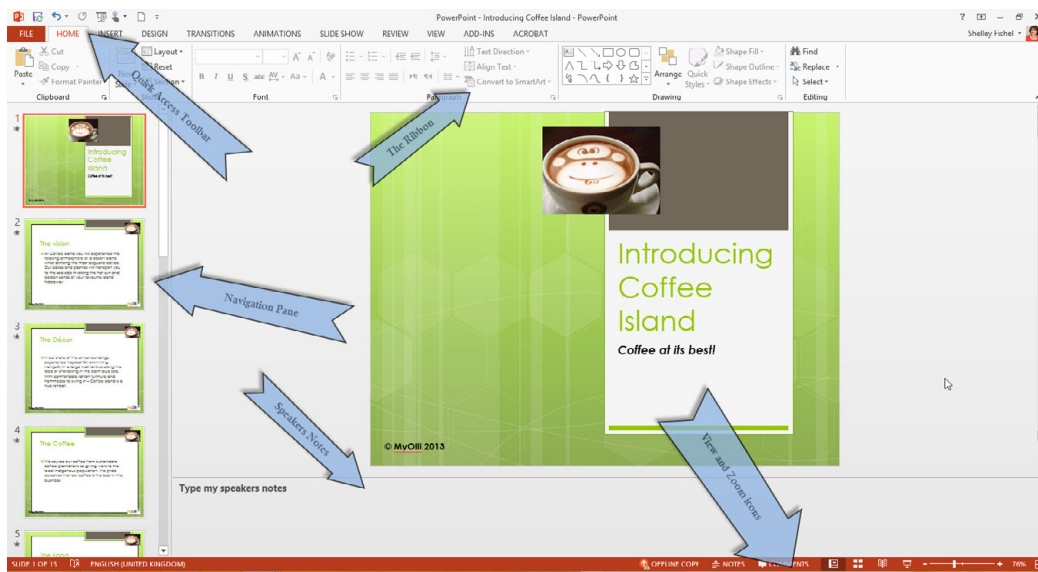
PowerPoint - Introducing Coffee Island - PowerPoint

? – ×

FILE HOME INSERT DESIGN TRANSITIONS ANIMATIONS SLIDE SHOW REVIEW VIEW ADD-INS ACROBAT

Shelley Fishel

Paste Cut Copy Format Painter
Clipboard

New Slide Layout Reset Section
Slides

Font

Text Direction
Align Text
Convert to SmartArt
Paragraph

Arrange Quick Styles Shape Fill Shape Outline Shape Effects
Drawing

Find Replace Select
Editing

Quick Access Toolbar

The Ribbon

Navigation Pane

Speakers Notes

View and Zoom icons

1
Introducing Coffee Island
Coffee at its best!

2
The Vision

3
The Décor

4
The Coffee

5
The Food

Introducing Coffee Island

Coffee at its best!

© MyOlli 2013

Type my speakers notes

SLIDE 1 OF 15 ENGLISH (UNITED KINGDOM) OFFLINE COPY NOTES COMMENTS 76%